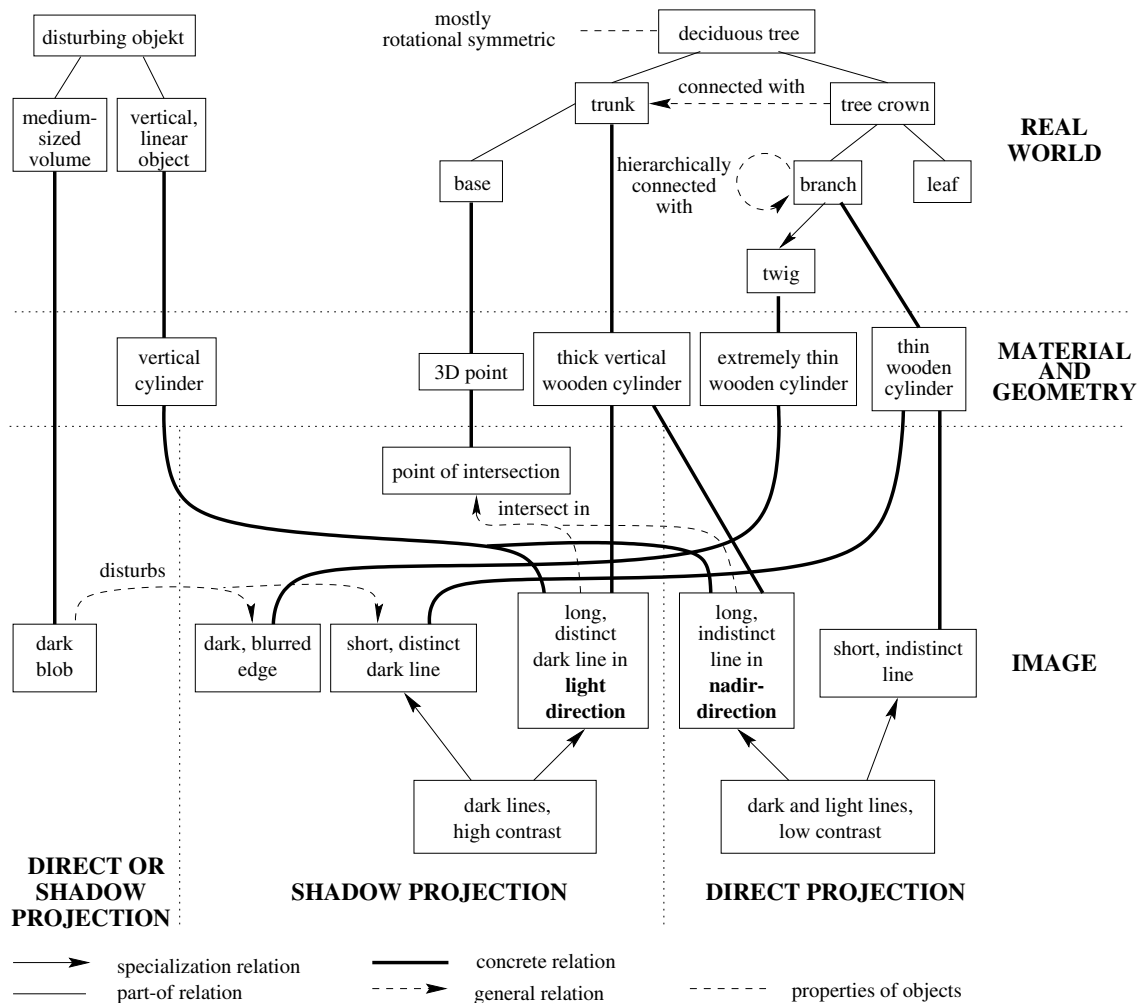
disturbing objekt

mostly rotational symmetric

deciduous tree

connected with

trunk

tree crown

REAL WORLD

medium-sized volume

vertical, linear object

base

hierarchically connected with

branch

leaf

twig

vertical cylinder

3D point

thick vertical wooden cylinder

extremely thin wooden cylinder

thin wooden cylinder

MATERIAL AND GEOMETRY

point of intersection

intersect in

disturbs

dark blob

dark, blurred edge

short, distinct dark line

long, distinct dark line in **light direction**

long, indistinct line in **nadir-direction**

short, indistinct line

IMAGE

dark lines, high contrast

dark and light lines, low contrast

DIRECT OR SHADOW PROJECTION

SHADOW PROJECTION

DIRECT PROJECTION

specialization relation

part-of relation

concrete relation

general relation

properties of objects